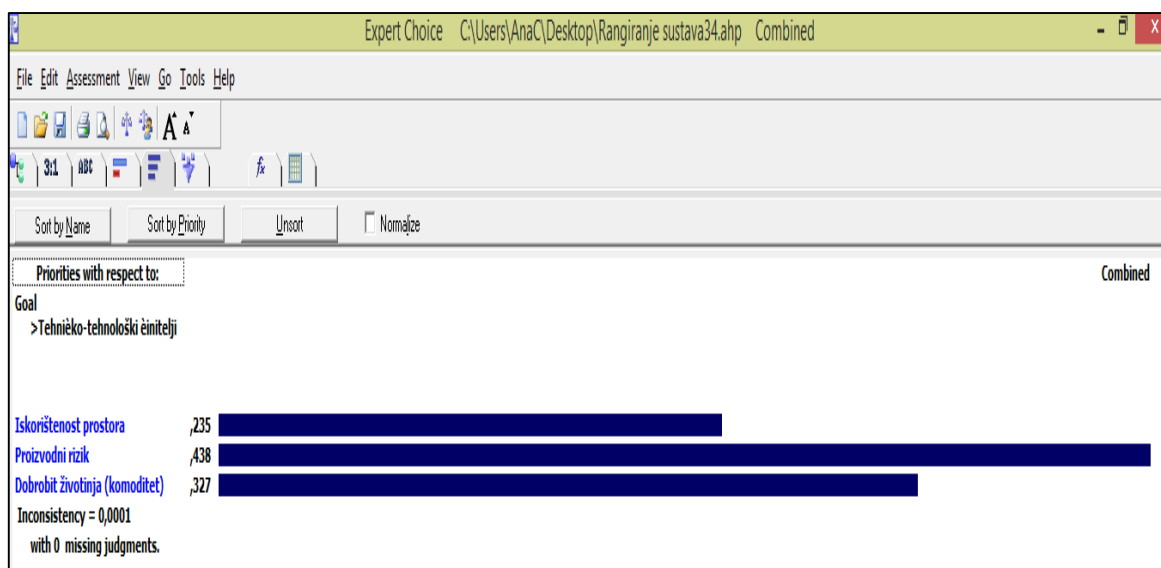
Expert Choice C:\Users\AnaC\Desktop\Rangiranje sustava34.ahp Combined

File Edit Assessment View Go Tools Help

3:1 ABC

Sort by Name Sort by Priority Unsort Normalize

Priorities with respect to: Combined

Goal
>Tehnièko-tehnološki èinitelji

Iskorištenost prostora ,235
Proizvodni rizik ,438
Dobrobit životinja (komoditet) ,327

Inconsistency = 0,0001
with 0 missing judgments.